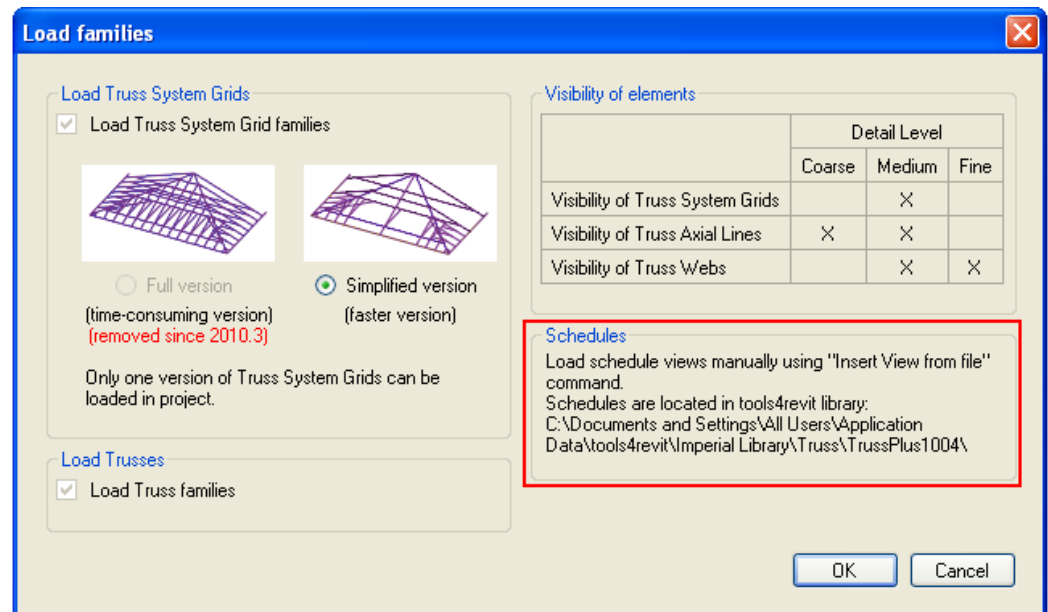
Load families

Load Truss System Grids
Load Truss System Grid families

Full version
(time-consuming version)
(removed since 2010.3)

Simplified version
(faster version)

Only one version of Truss System Grids can be loaded in project.

Load Trusses
Load Truss families

Visibility of elements

| | Detail Level | | |
|---|---|---|---|
| | Coarse | Medium | Fine |
| Visibility of Truss System Grids | | X | |
| Visibility of Truss Axial Lines | X | X | |
| Visibility of Truss Webs | | X | X |

Schedules
Load schedule views manually using "Insert View from file" command.
Schedules are located in tools4revit library:
C:\Documents and Settings\All Users\Application Data\tools4revit\Imperial Library\Truss\TrussPlus1004\

OK
Cancel